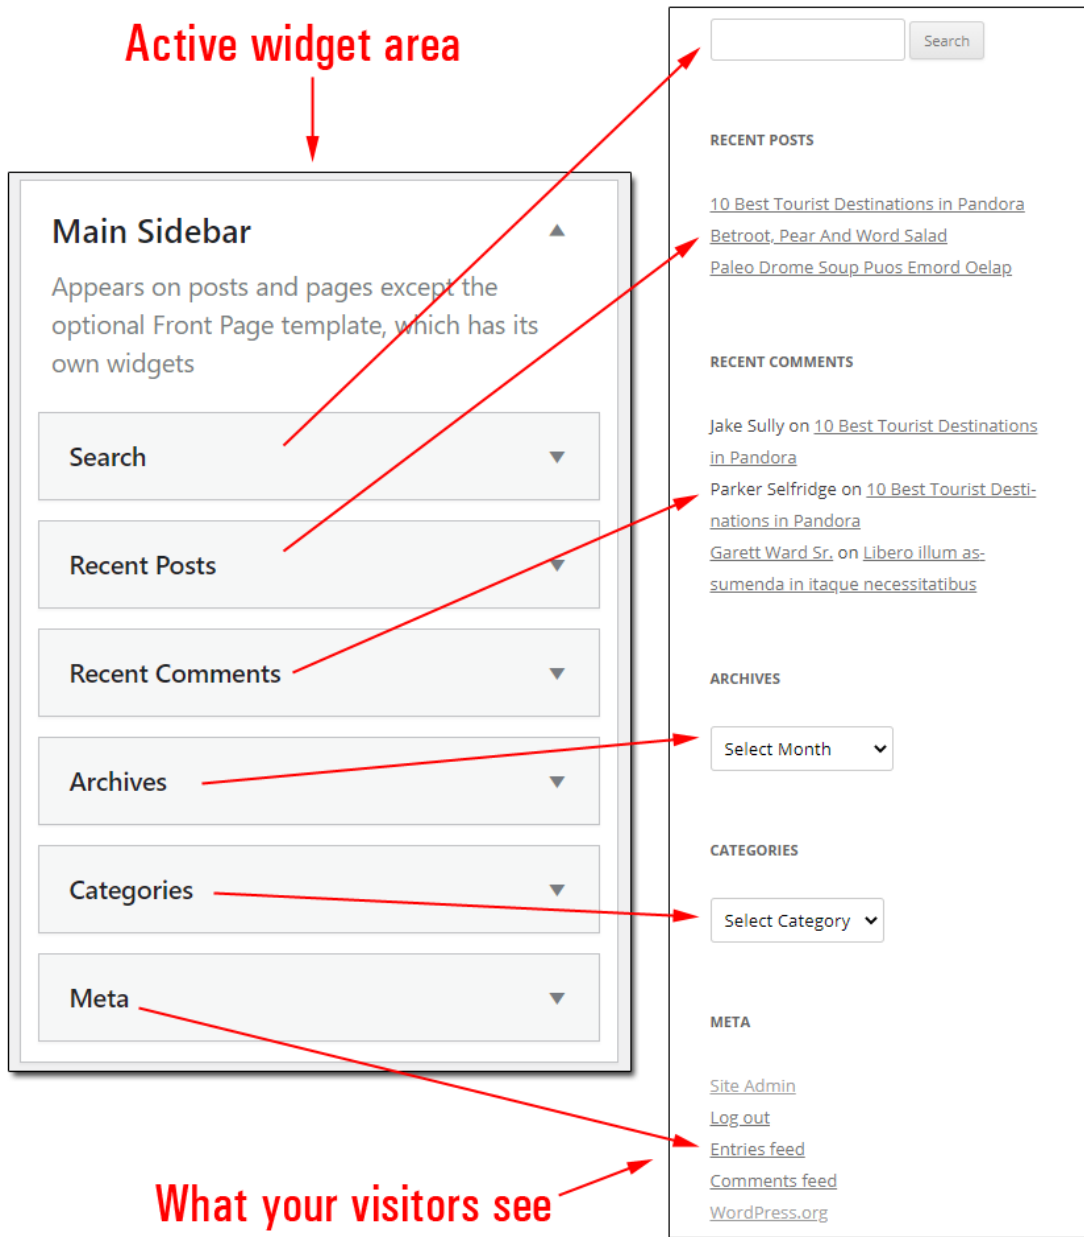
Active widget area

Main Sidebar

Appears on posts and pages except the optional Front Page template, which has its own widgets

Search

Recent Posts

Recent Comments

Archives

Categories

Meta

What your visitors see

Search

RECENT POSTS

10 Best Tourist Destinations in Pandora
Betroot, Pear And Word Salad
Paleo Drome Soup Puos Emord Oelap

RECENT COMMENTS

Jake Sully on 10 Best Tourist Destinations in Pandora
Parker Selfridge on 10 Best Tourist Destinations in Pandora
Garett Ward Sr. on Libero illum assumenda in itaque necessitatibus

ARCHIVES

Select Month

CATEGORIES

Select Category

META

Site Admin
Log out
Entries feed
Comments feed
WordPress.org